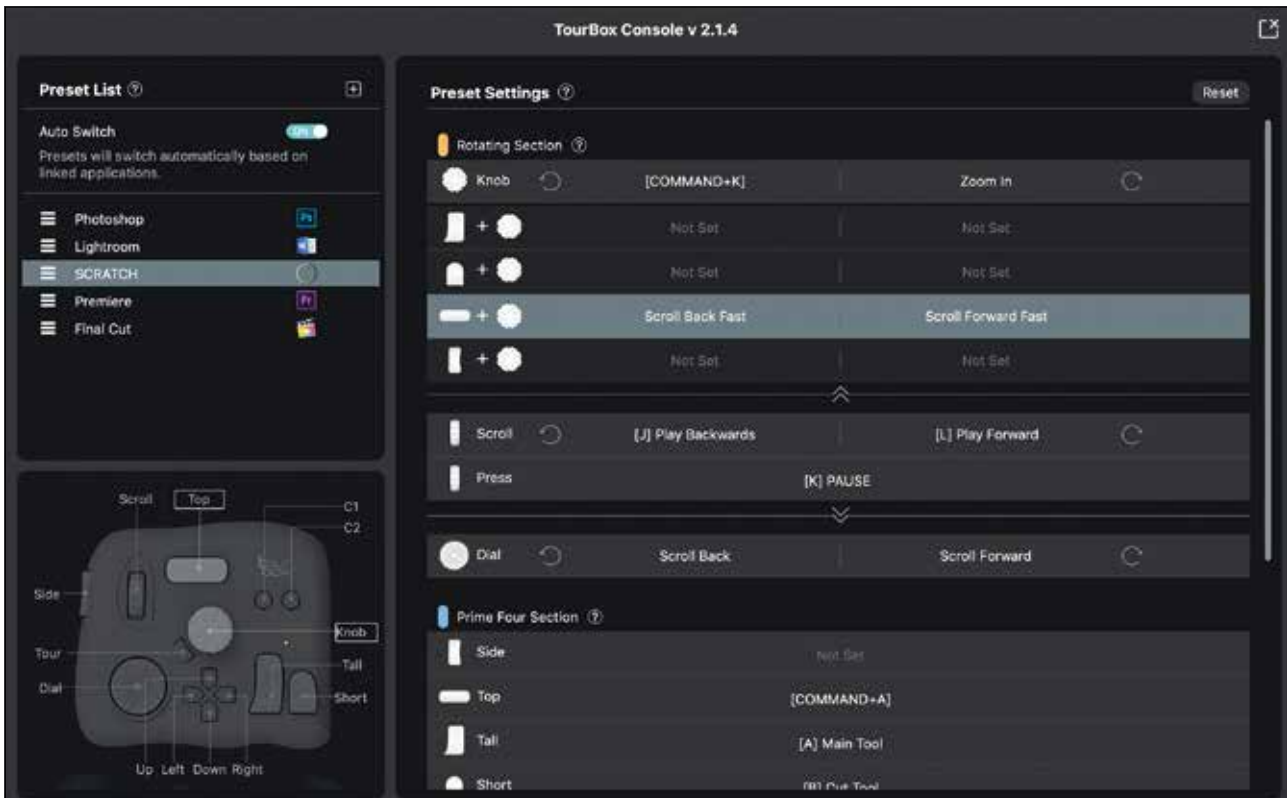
TourBox Console v 2.1.4

Preset List

Auto Switch
On
Presets will switch automatically based on linked applications.

Photoshop
Lightroom
SCRATCH
Premiere
Final Cut

Scroll
Top
C1
C2
Side
Knob
Tour
Tall
Dial
Short
Up Left Down Right

Preset Settings
Reset

Rotating Section

| | | |
|---|---|---|
| Knob | [COMMAND+K] | Zoom In |
| + | Not Set | Not Set |
| + | Not Set | Not Set |
| + | Scroll Back Fast | Scroll Forward Fast |
| + | Not Set | Not Set |

| | | |
|---|---|---|
| Scroll | [J] Play Backwards | [L] Play Forward |
| Press | [K] PAUSE | |

| | | |
|---|---|---|
| Dial | Scroll Back | Scroll Forward |

Prime Four Section

| | |
|---|---|
| Side | Not Set |
| Top | [COMMAND+A] |
| Tall | [A] Main Tool |
| Short | [B] Cut Tool |